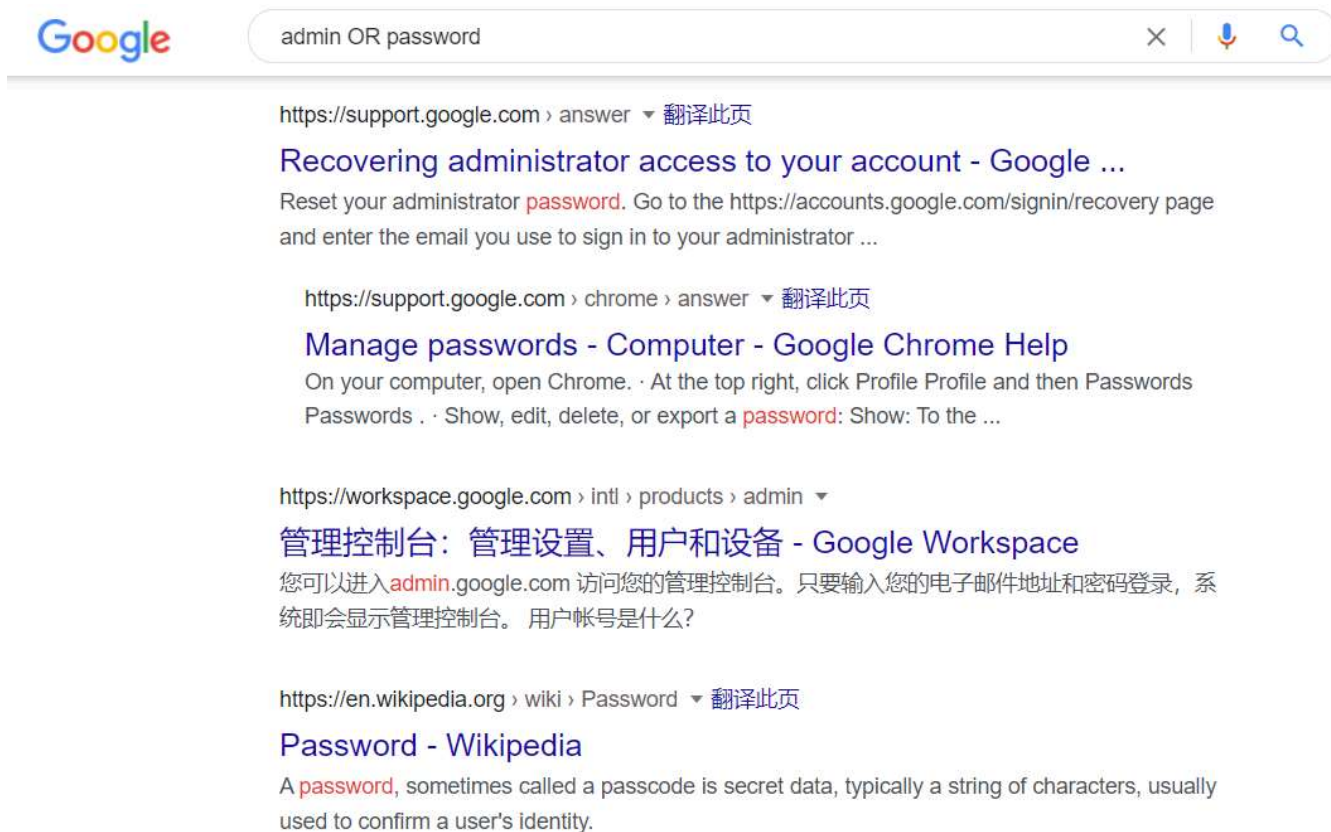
Google

admin OR password

https://support.google.com › answer ▾ 翻译此页

Recovering administrator access to your account - Google ...

Reset your administrator password. Go to the https://accounts.google.com/signin/recovery page and enter the email you use to sign in to your administrator ...

https://support.google.com › chrome › answer ▾ 翻译此页

Manage passwords - Computer - Google Chrome Help

On your computer, open Chrome. · At the top right, click Profile Profile and then Passwords Passwords . · Show, edit, delete, or export a password: Show: To the ...

https://workspace.google.com › intl › products › admin ▾

管理控制台：管理设置、用户和设备 - Google Workspace

您可以进入admin.google.com 访问您的管理控制台。只要输入您的电子邮件地址和密码登录，系统即会显示管理控制台。 用户帐号是什么?

https://en.wikipedia.org › wiki › Password ▾ 翻译此页

Password - Wikipedia

A password, sometimes called a passcode is secret data, typically a string of characters, usually used to confirm a user's identity.